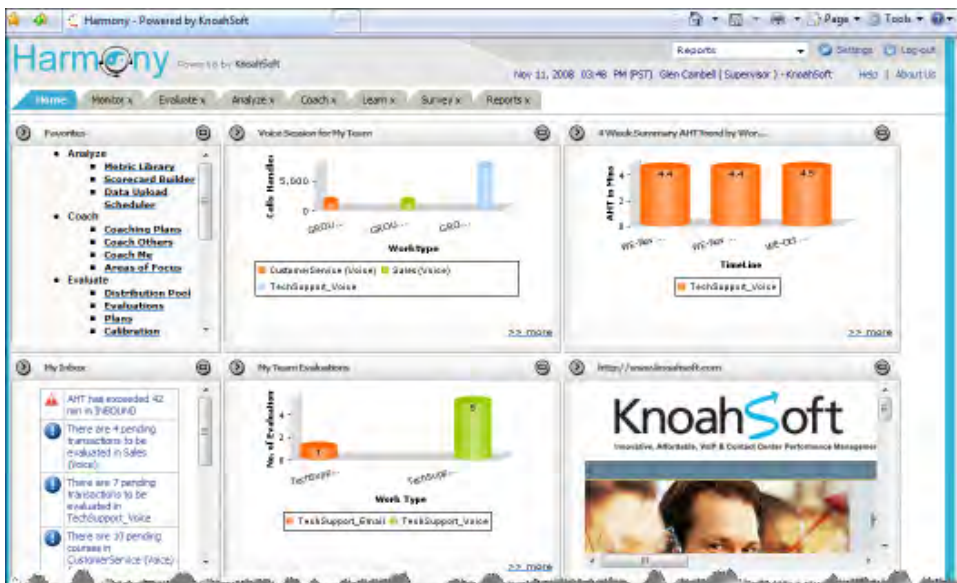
Harmony - Powered by KnoahSoft

Page ▾ Tools ▾

Harmony Powered by KnoahSoft

Reports ▾ Settings Log-out

Nov 11, 2008 03:48 PM (PST) Glen Cambell | Supervisor ) - KnoahSoft Help | About Us

Home Monitor x Evaluate x Analyze x Coach x Learn x Survey x Reports x

Favorites

• Analyze
 ▪ Metric Library
 ▪ Scorecard Builder
 ▪ Data Upload Scheduler
• Coach
 ▪ Coaching Plans
 ▪ Coach Others
 ▪ Coach Me
 ▪ Areas of Focus
• Evaluate
 ▪ Distribution Pool
 ▪ Evaluations
 ▪ Plans
 ▪ Calibration

Voice Session for My Team

Calls Handled

5,000

0

GROU... GROU... GRO...

Worktype

CustomerService (Voice) Sales (Voice) TechSupport_Voice

>> more

4 Week Summary AHT Trend by Wor...

AHT in Mins

4.4 4.4 4.5

4

2

0

WE-Nov ... WE-Nov ... WE-Oct ...

TimeLine

TechSupport_Voice

>> more

My Inbox

AHT has exceeded 42 min in INBOUND

There are 4 pending transactions to be evaluated in Sales (Voice)

There are 7 pending transactions to be evaluated in TechSupport_Voice

There are 10 pending courses in CustomerService (Voice)

My Team Evaluations

No. of Evaluation

4

2

0

1

5

TechSupp... TechSupp...

Work Type

TechSupport_Email TechSupport_Voice

>> more

http://www.knoahsoft.com

KnoahSoft

Innovative, Affordable, VoIP & Contact Center Performance Management